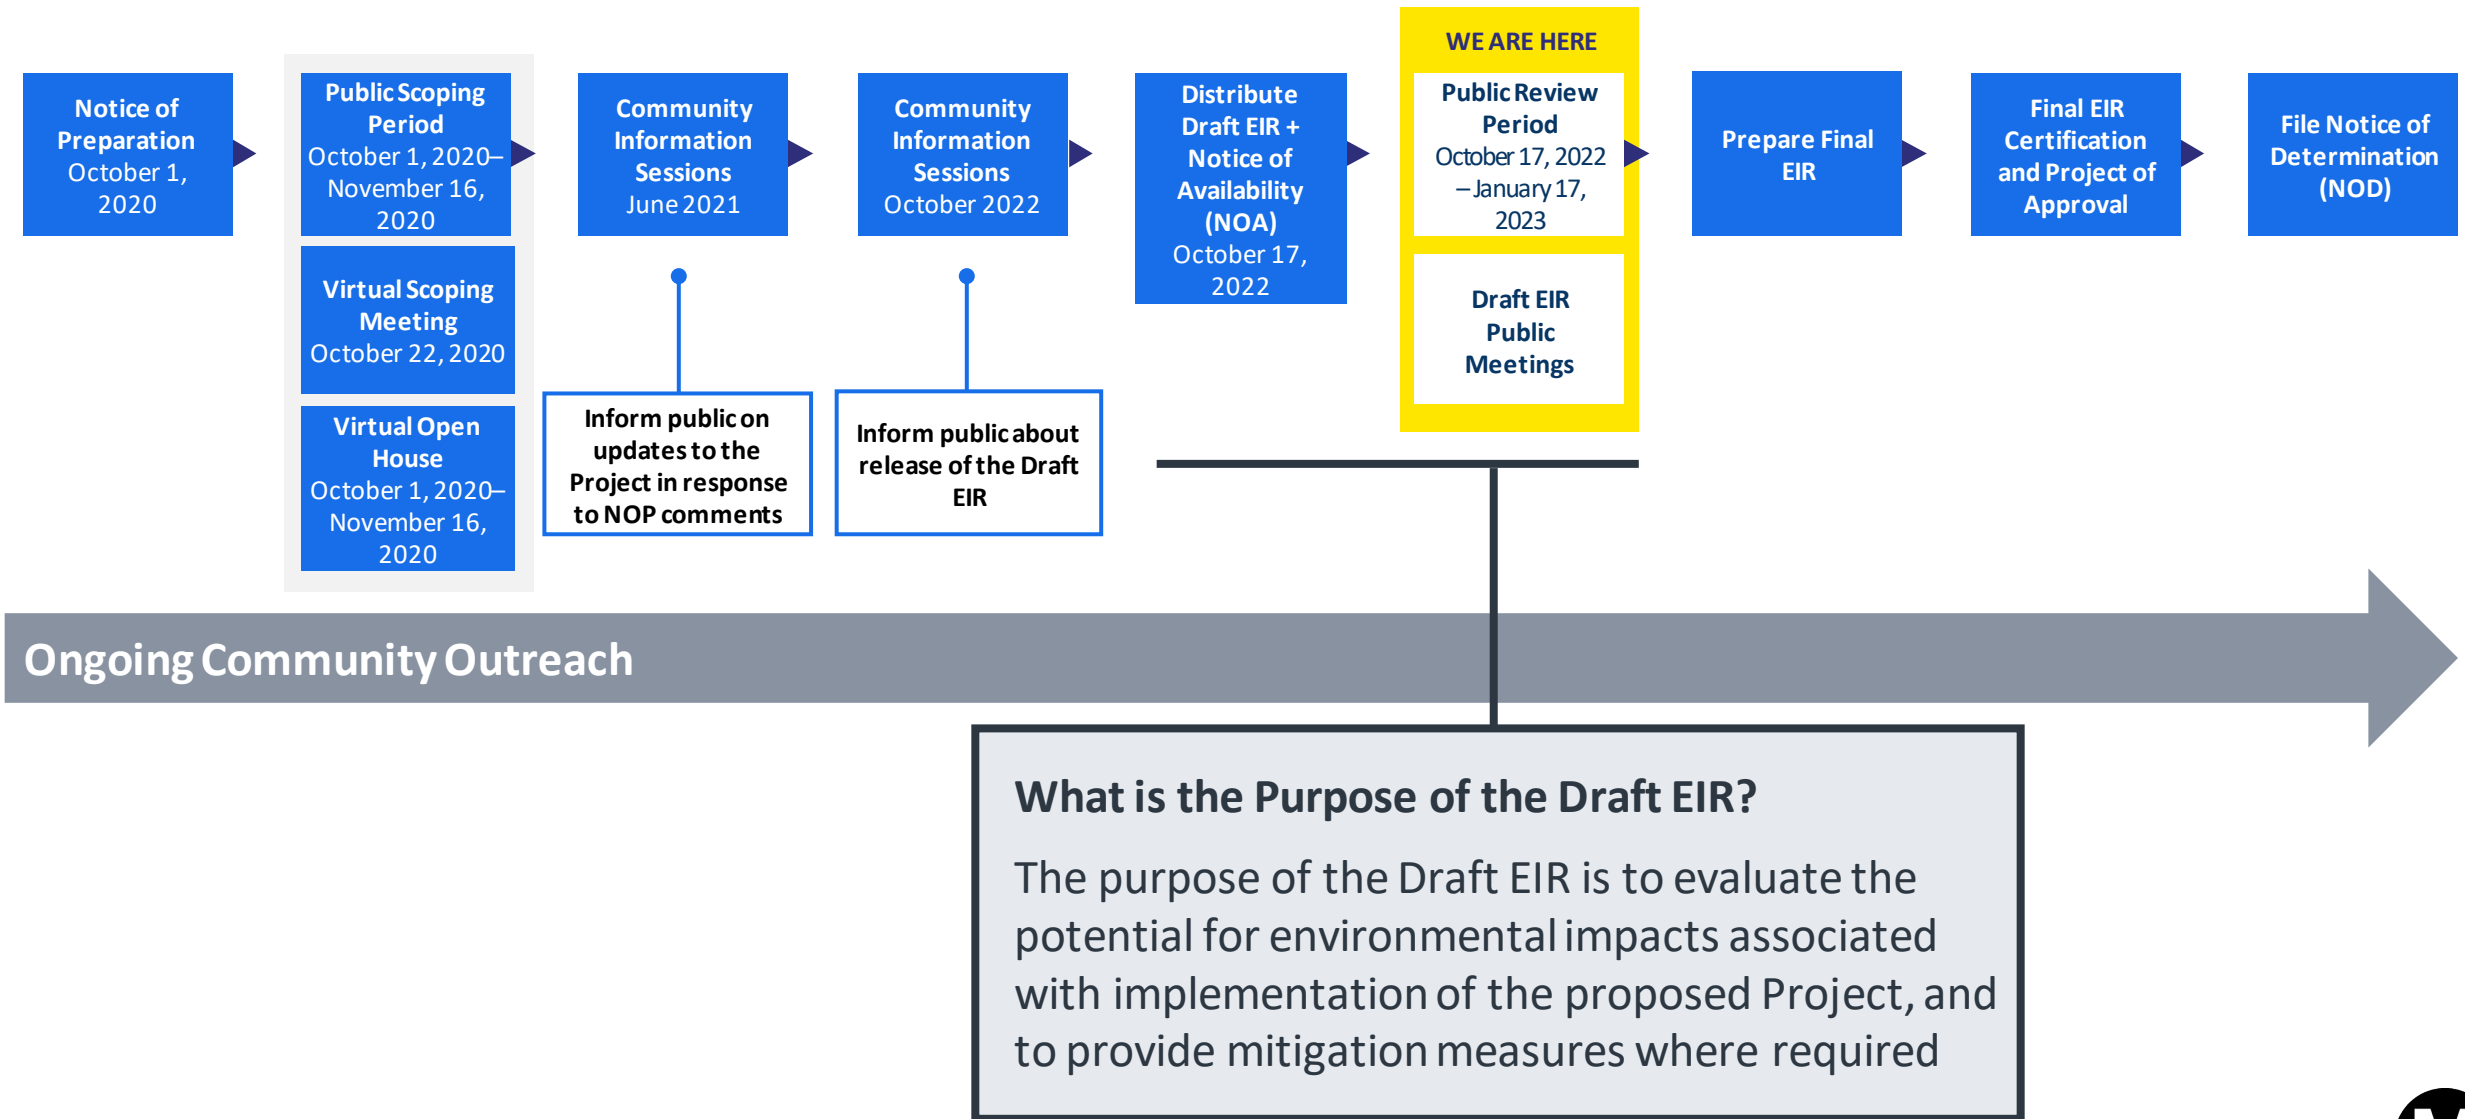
Notice of Preparation
October 1, 2020

Public Scoping Period
October 1, 2020–November 16, 2020

Virtual Scoping Meeting
October 22, 2020

Virtual Open House
October 1, 2020–November 16, 2020

Community Information Sessions
June 2021

Inform public on updates to the Project in response to NOP comments

Community Information Sessions
October 2022

Inform public about release of the Draft EIR

Distribute Draft EIR + Notice of Availability (NOA)
October 17, 2022

WE ARE HERE

Public Review Period
October 17, 2022 – January 17, 2023

Draft EIR Public Meetings

Prepare Final EIR

Final EIR Certification and Project of Approval

File Notice of Determination (NOD)

Ongoing Community Outreach

What is the Purpose of the Draft EIR?

The purpose of the Draft EIR is to evaluate the potential for environmental impacts associated with implementation of the proposed Project, and to provide mitigation measures where required